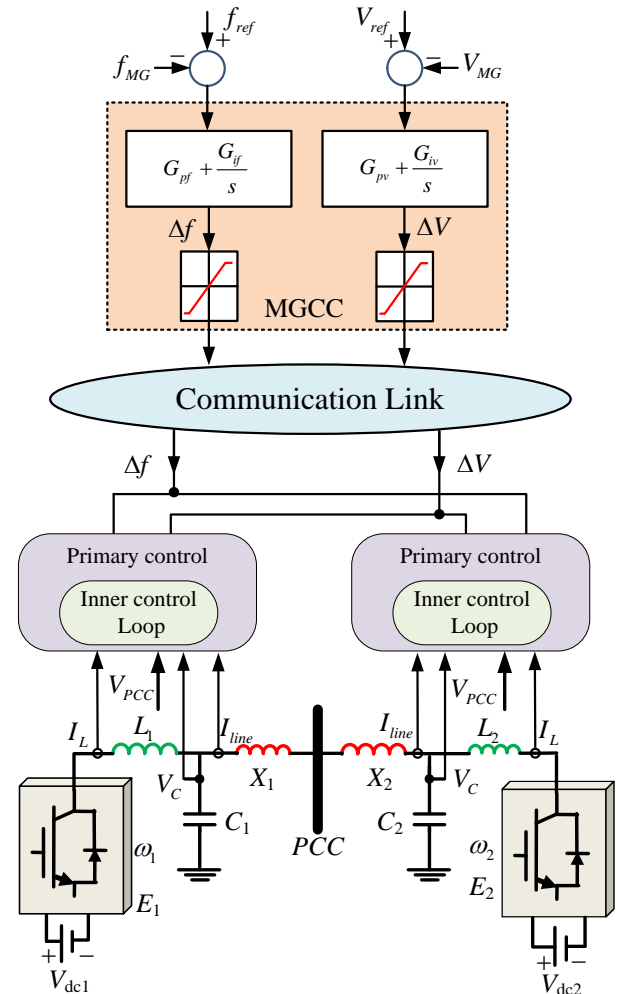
$f_{ref}$
$+$
$-$
$f_{MG}$
$V_{ref}$
$+$
$-$
$V_{MG}$

$G_{pf}+\frac{G_{if}}{s}$
$G_{pv}+\frac{G_{iv}}{s}$
$\Delta f$
$\Delta V$
MGCC

Communication Link

$\Delta f$
$\Delta V$

Primary control
Inner control Loop

Primary control
Inner control Loop

$V_{PCC}$
$V_{PCC}$
$I_L$
$L_1$
$I_{line}$
$I_{line}$
$L_2$
$I_L$
$V_C$
$X_1$
$X_2$
$V_C$
$C_1$
$PCC$
$C_2$
$\omega_1$
$E_1$
$\omega_2$
$E_2$
$+$ $-$
$V_{dc1}$
$+$ $-$
$V_{dc2}$